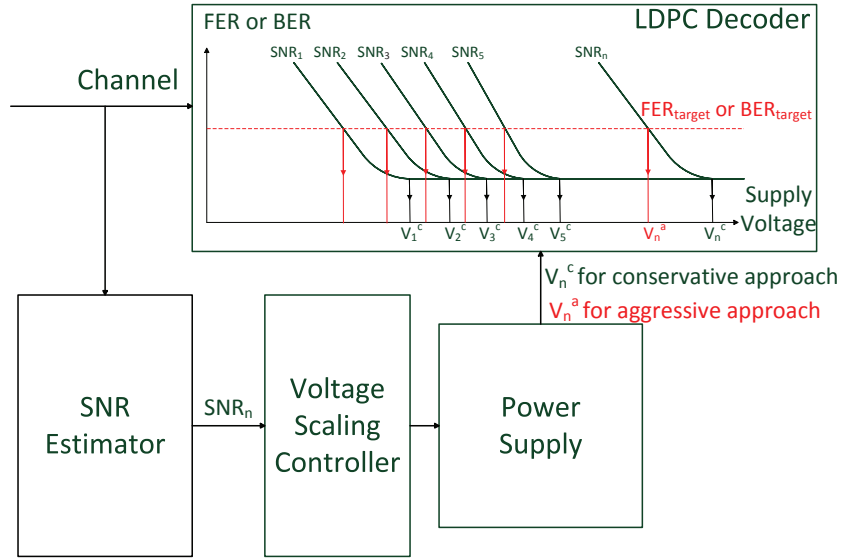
FER or BER

LDPC Decoder

Channel

$SNR_1$ $SNR_2$ $SNR_3$ $SNR_4$ $SNR_5$ $SNR_n$

$FER_{target}$ or $BER_{target}$

Supply Voltage

$V_1^c$ $V_2^c$ $V_3^c$ $V_4^c$ $V_5^c$ $V_n^a$ $V_n^c$

$V_n^c$ for conservative approach
$V_n^a$ for aggressive approach

SNR Estimator

$SNR_n$

Voltage Scaling Controller

Power Supply